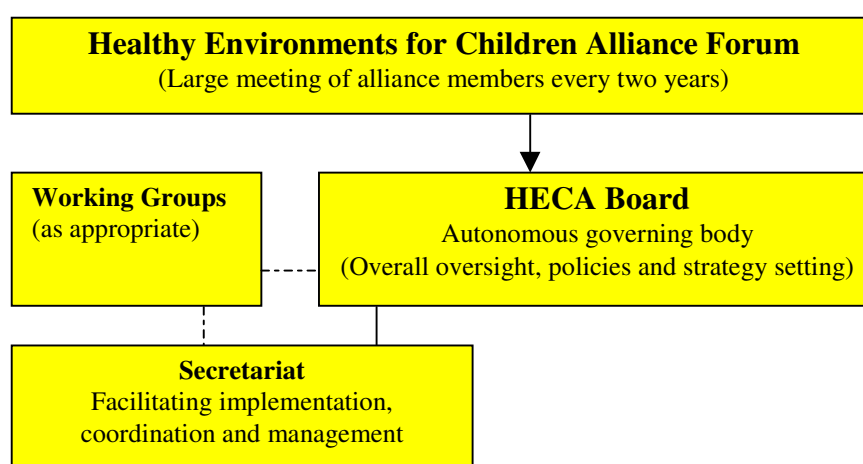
Healthy Environments for Children Alliance Forum
(Large meeting of alliance members every two years)

Working Groups
(as appropriate)

HECA Board
Autonomous governing body
(Overall oversight, policies and strategy setting)

Secretariat
Facilitating implementation, coordination and management